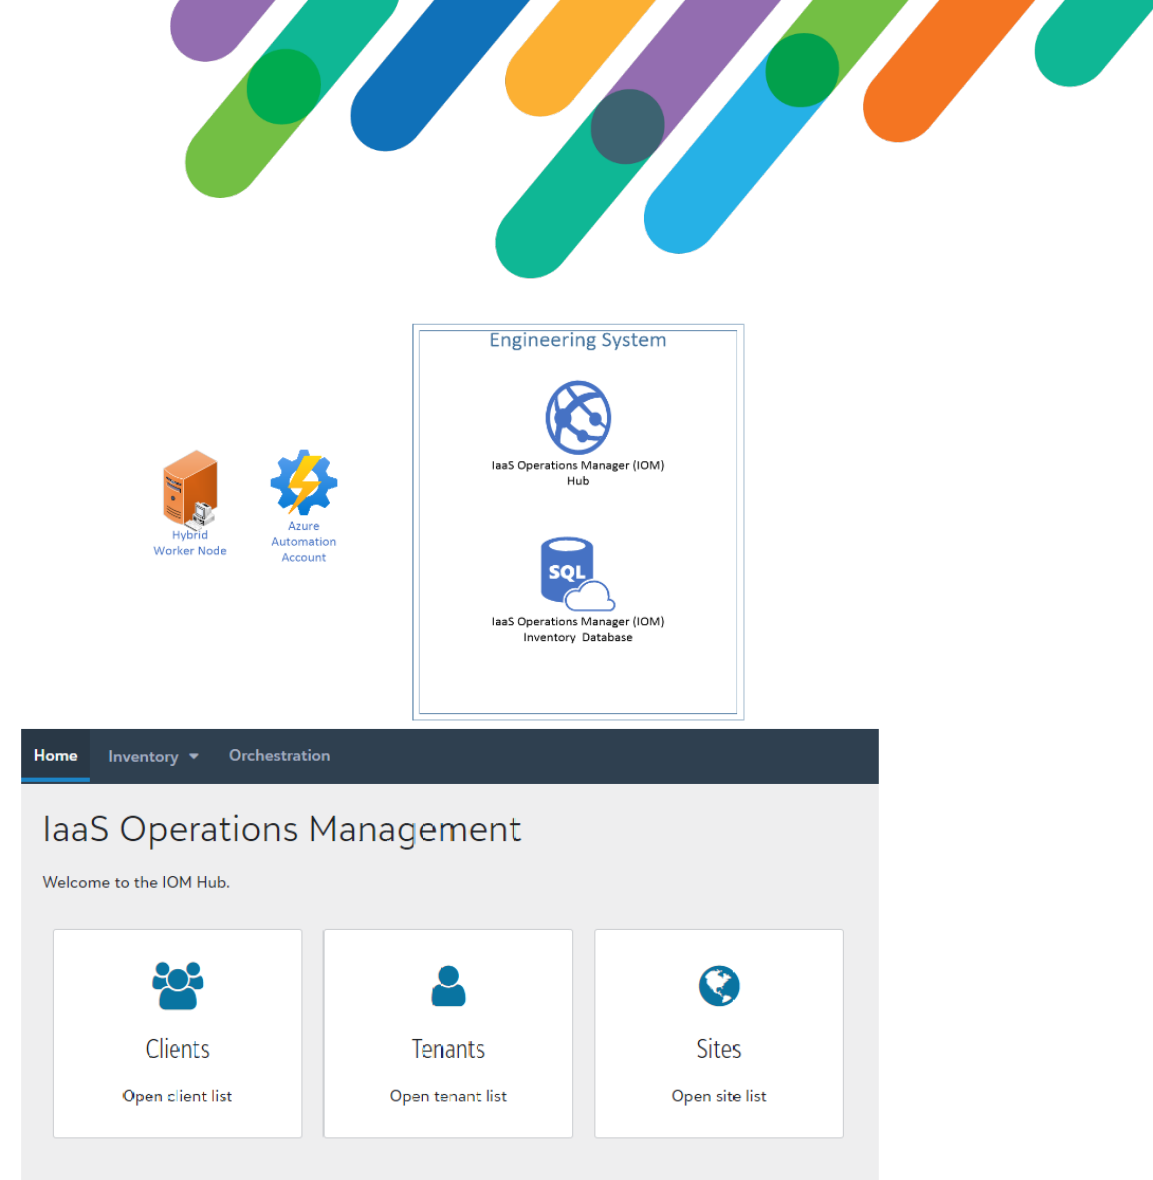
Engineering System

IaaS Operations Manager (IOM) Hub

Hybrid Worker Node

Azure Automation Account

SQL

IaaS Operations Manager (IOM) Inventory Database

Home Inventory Orchestration

IaaS Operations Management

Welcome to the IOM Hub.

Clients

Open client list

Tenants

Open tenant list

Sites

Open site list